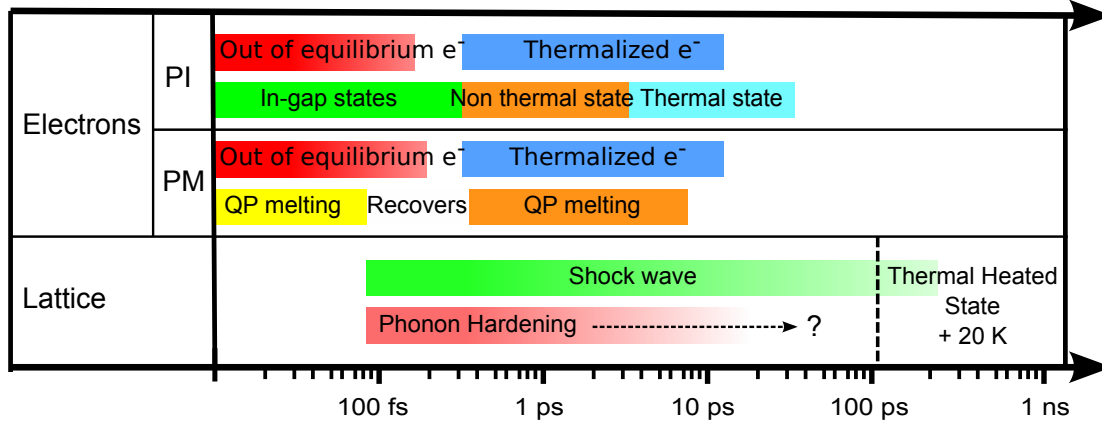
Electrons

PI

Out of equilibrium e$^-$ Thermalized e$^-$

In-gap states Non thermal state Thermal state

PM

Out of equilibrium e$^-$ Thermalized e$^-$

QP melting Recovers QP melting

Lattice

Shock wave

Thermal Heated State + 20 K

Phonon Hardening ?

100 fs 1 ps 10 ps 100 ps 1 ns